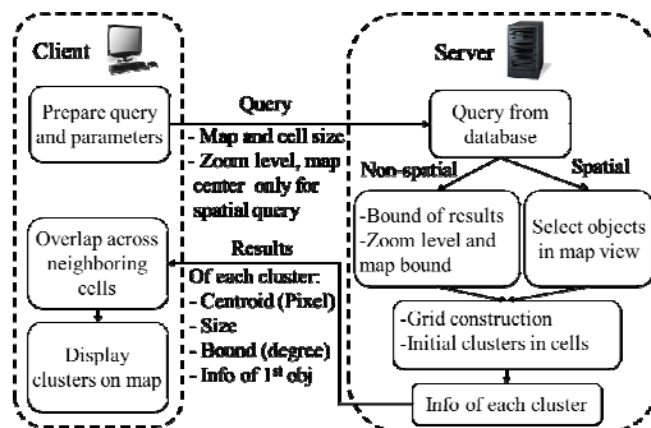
Client

Prepare query and parameters

Query

- Map and cell size
- Zoom level, map center only for spatial query

Server

Query from database

Non-spatial

Spatial

-Bound of results
-Zoom level and map bound

Select objects in map view

Results

Overlap across neighboring cells

Of each cluster:
- Centroid (Pixel)
- Size
- Bound (degree)
- Info of 1$^{st}$ obj

Display clusters on map

-Grid construction
-Initial clusters in cells

Info of each cluster